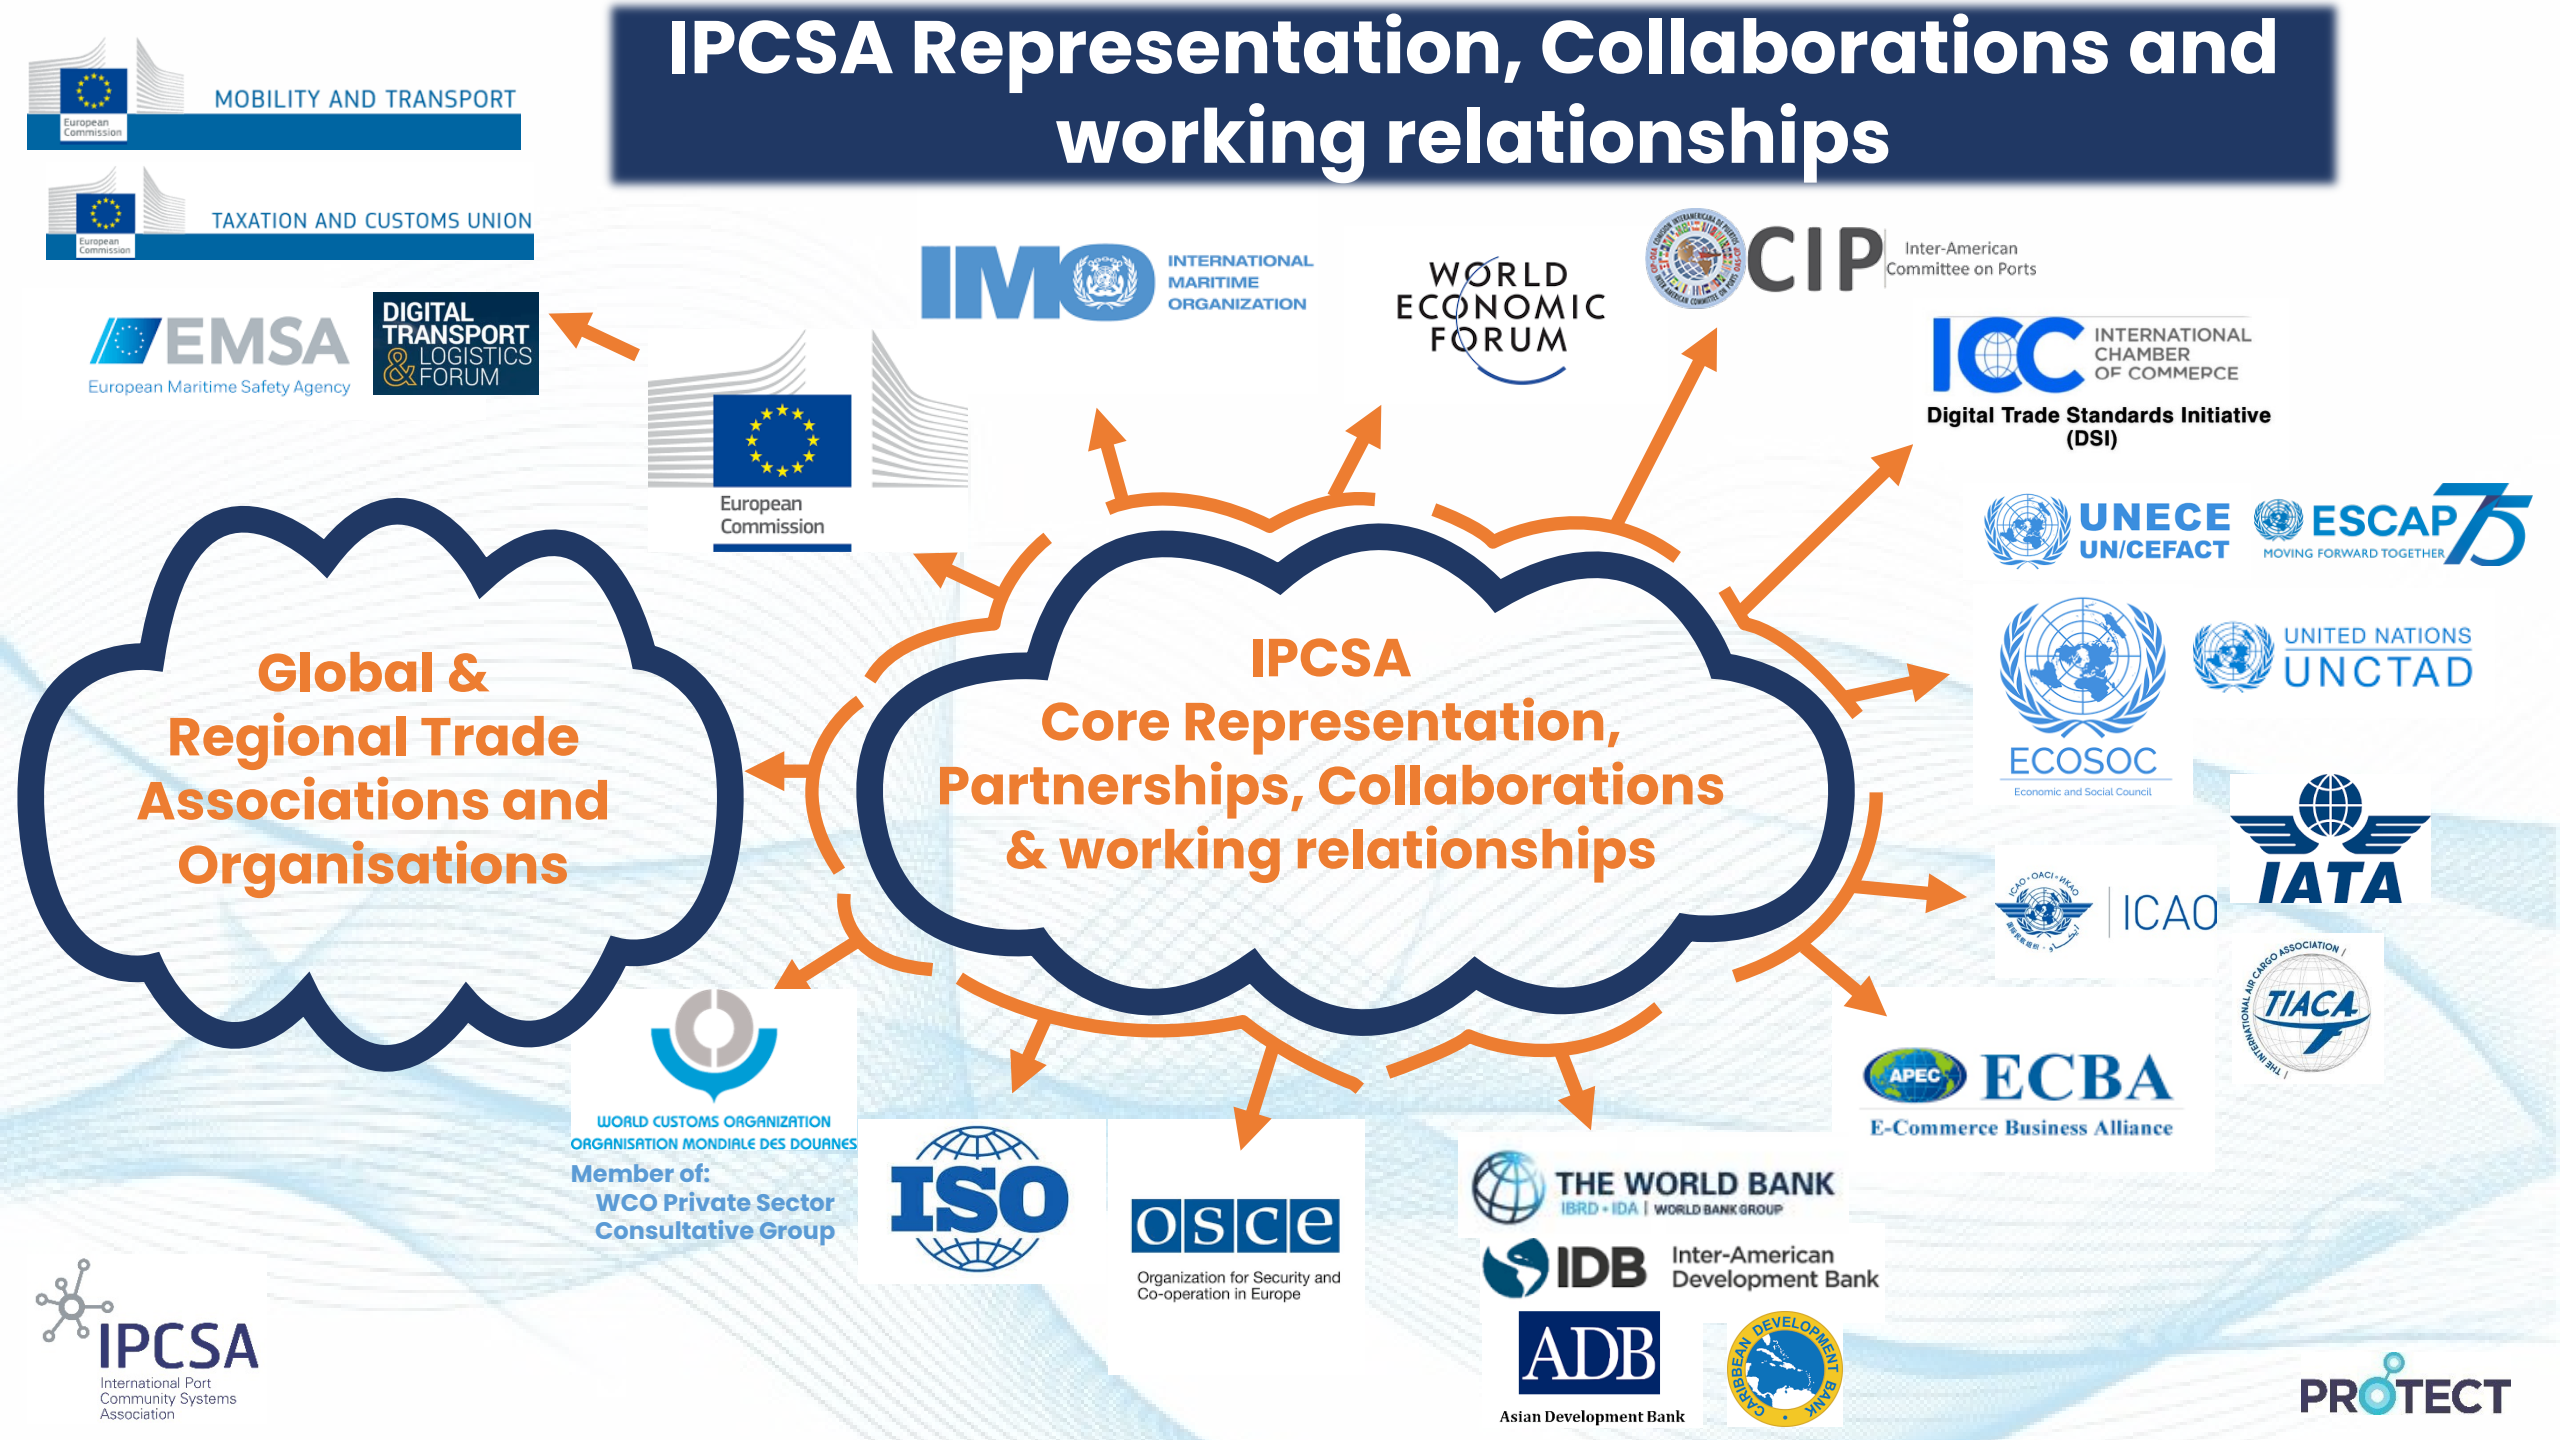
IPCSA Representation, Collaborations and working relationships

European Commission MOBILITY AND TRANSPORT

European Commission TAXATION AND CUSTOMS UNION

EMSA European Maritime Safety Agency

DIGITAL TRANSPORT & LOGISTICS FORUM

European Commission

IMO INTERNATIONAL MARITIME ORGANIZATION

WORLD ECONOMIC FORUM

CIP Inter-American Committee on Ports

ICC INTERNATIONAL CHAMBER OF COMMERCE

Digital Trade Standards Initiative (DSI)

UNECE UN/CEFACT

ESCAP 75 MOVING FORWARD TOGETHER

ECOSOC Economic and Social Council

UNITED NATIONS UNCTAD

IATA

ICAO · OACI · ИКАО ICAO

THE INTERNATIONAL AIR CARGO ASSOCIATION TIACA

Global & Regional Trade Associations and Organisations

IPCSA
Core Representation, Partnerships, Collaborations & working relationships

WORLD CUSTOMS ORGANIZATION
ORGANISATION MONDIALE DES DOUANES
Member of:
WCO Private Sector Consultative Group

ISO

OSCE
Organization for Security and Co-operation in Europe

THE WORLD BANK
IBRD · IDA | WORLD BANK GROUP

IDB Inter-American Development Bank

ADB
Asian Development Bank

CARIBBEAN DEVELOPMENT BANK

APEC ECBA
E-Commerce Business Alliance

IPCSA
International Port Community Systems Association

PROTECT